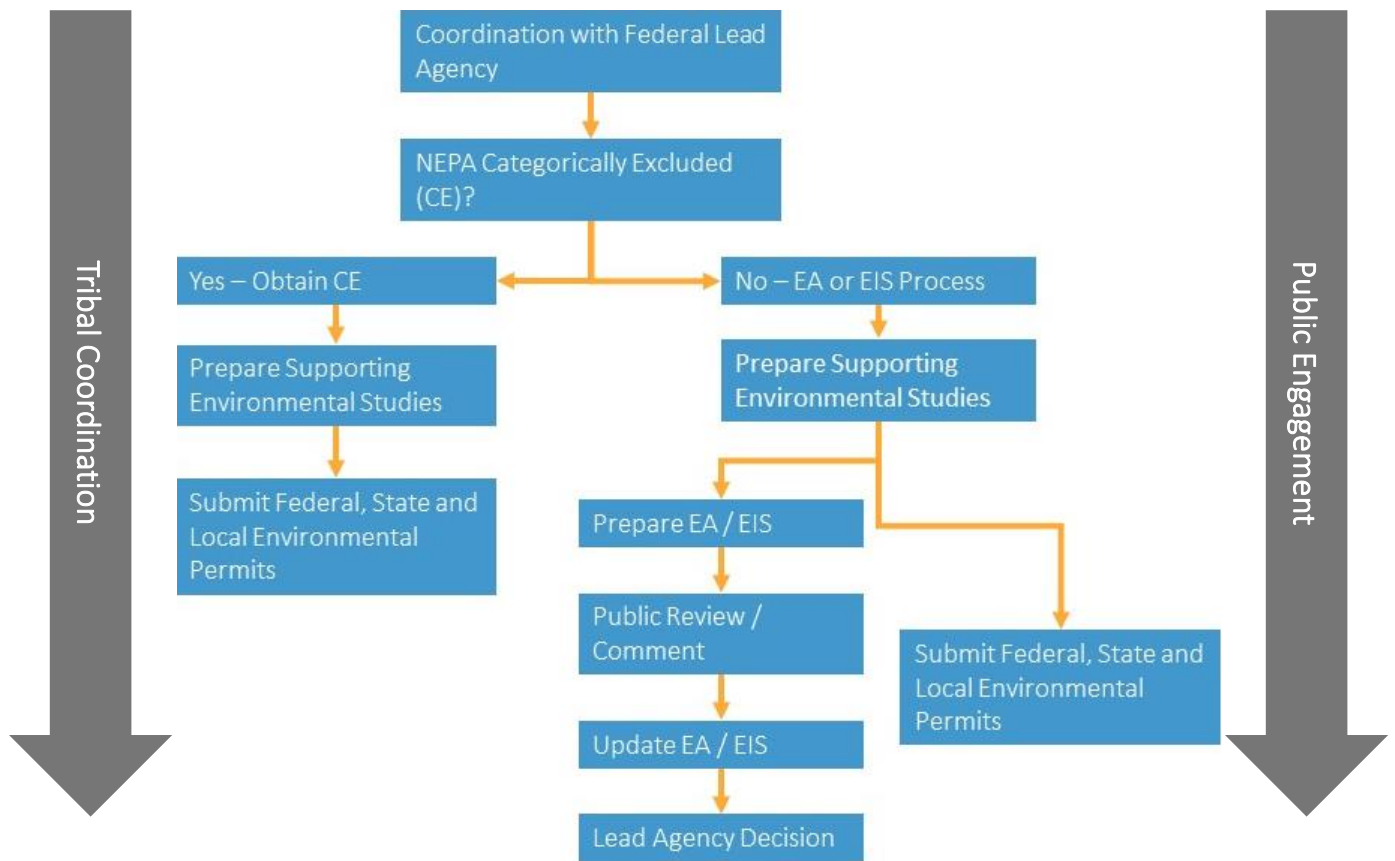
Tribal Coordination

Coordination with Federal Lead Agency

NEPA Categorically Excluded (CE)?

Yes – Obtain CE

Prepare Supporting Environmental Studies

Submit Federal, State and Local Environmental Permits

No – EA or EIS Process

Prepare Supporting Environmental Studies

Prepare EA / EIS

Public Review / Comment

Update EA / EIS

Lead Agency Decision

Submit Federal, State and Local Environmental Permits

Public Engagement